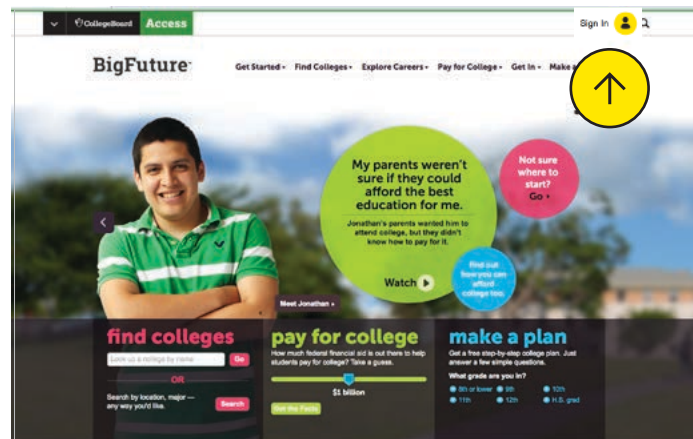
CollegeBoard Access

Sign In

BigFuture

Get Started Find Colleges Explore Careers Pay for College Get In Make

My parents weren't sure if they could afford the best education for me.

Jonathan's parents wanted him to attend college, but they didn't know how to pay for it.

Watch

Not sure where to start? Go

Find out how you can afford college too.

Meet Jonathan

find colleges

Look up a college by name

Go

OR

Search by location, major — any way you'd like.

Search

pay for college

How much federal financial aid is out there to help students pay for college? Take a guess.

$1 billion

Get the Facts

make a plan

Get a free step-by-step college plan. Just answer a few simple questions.

What grade are you in?

8th or lower
9th
10th
11th
12th
H.S. grad